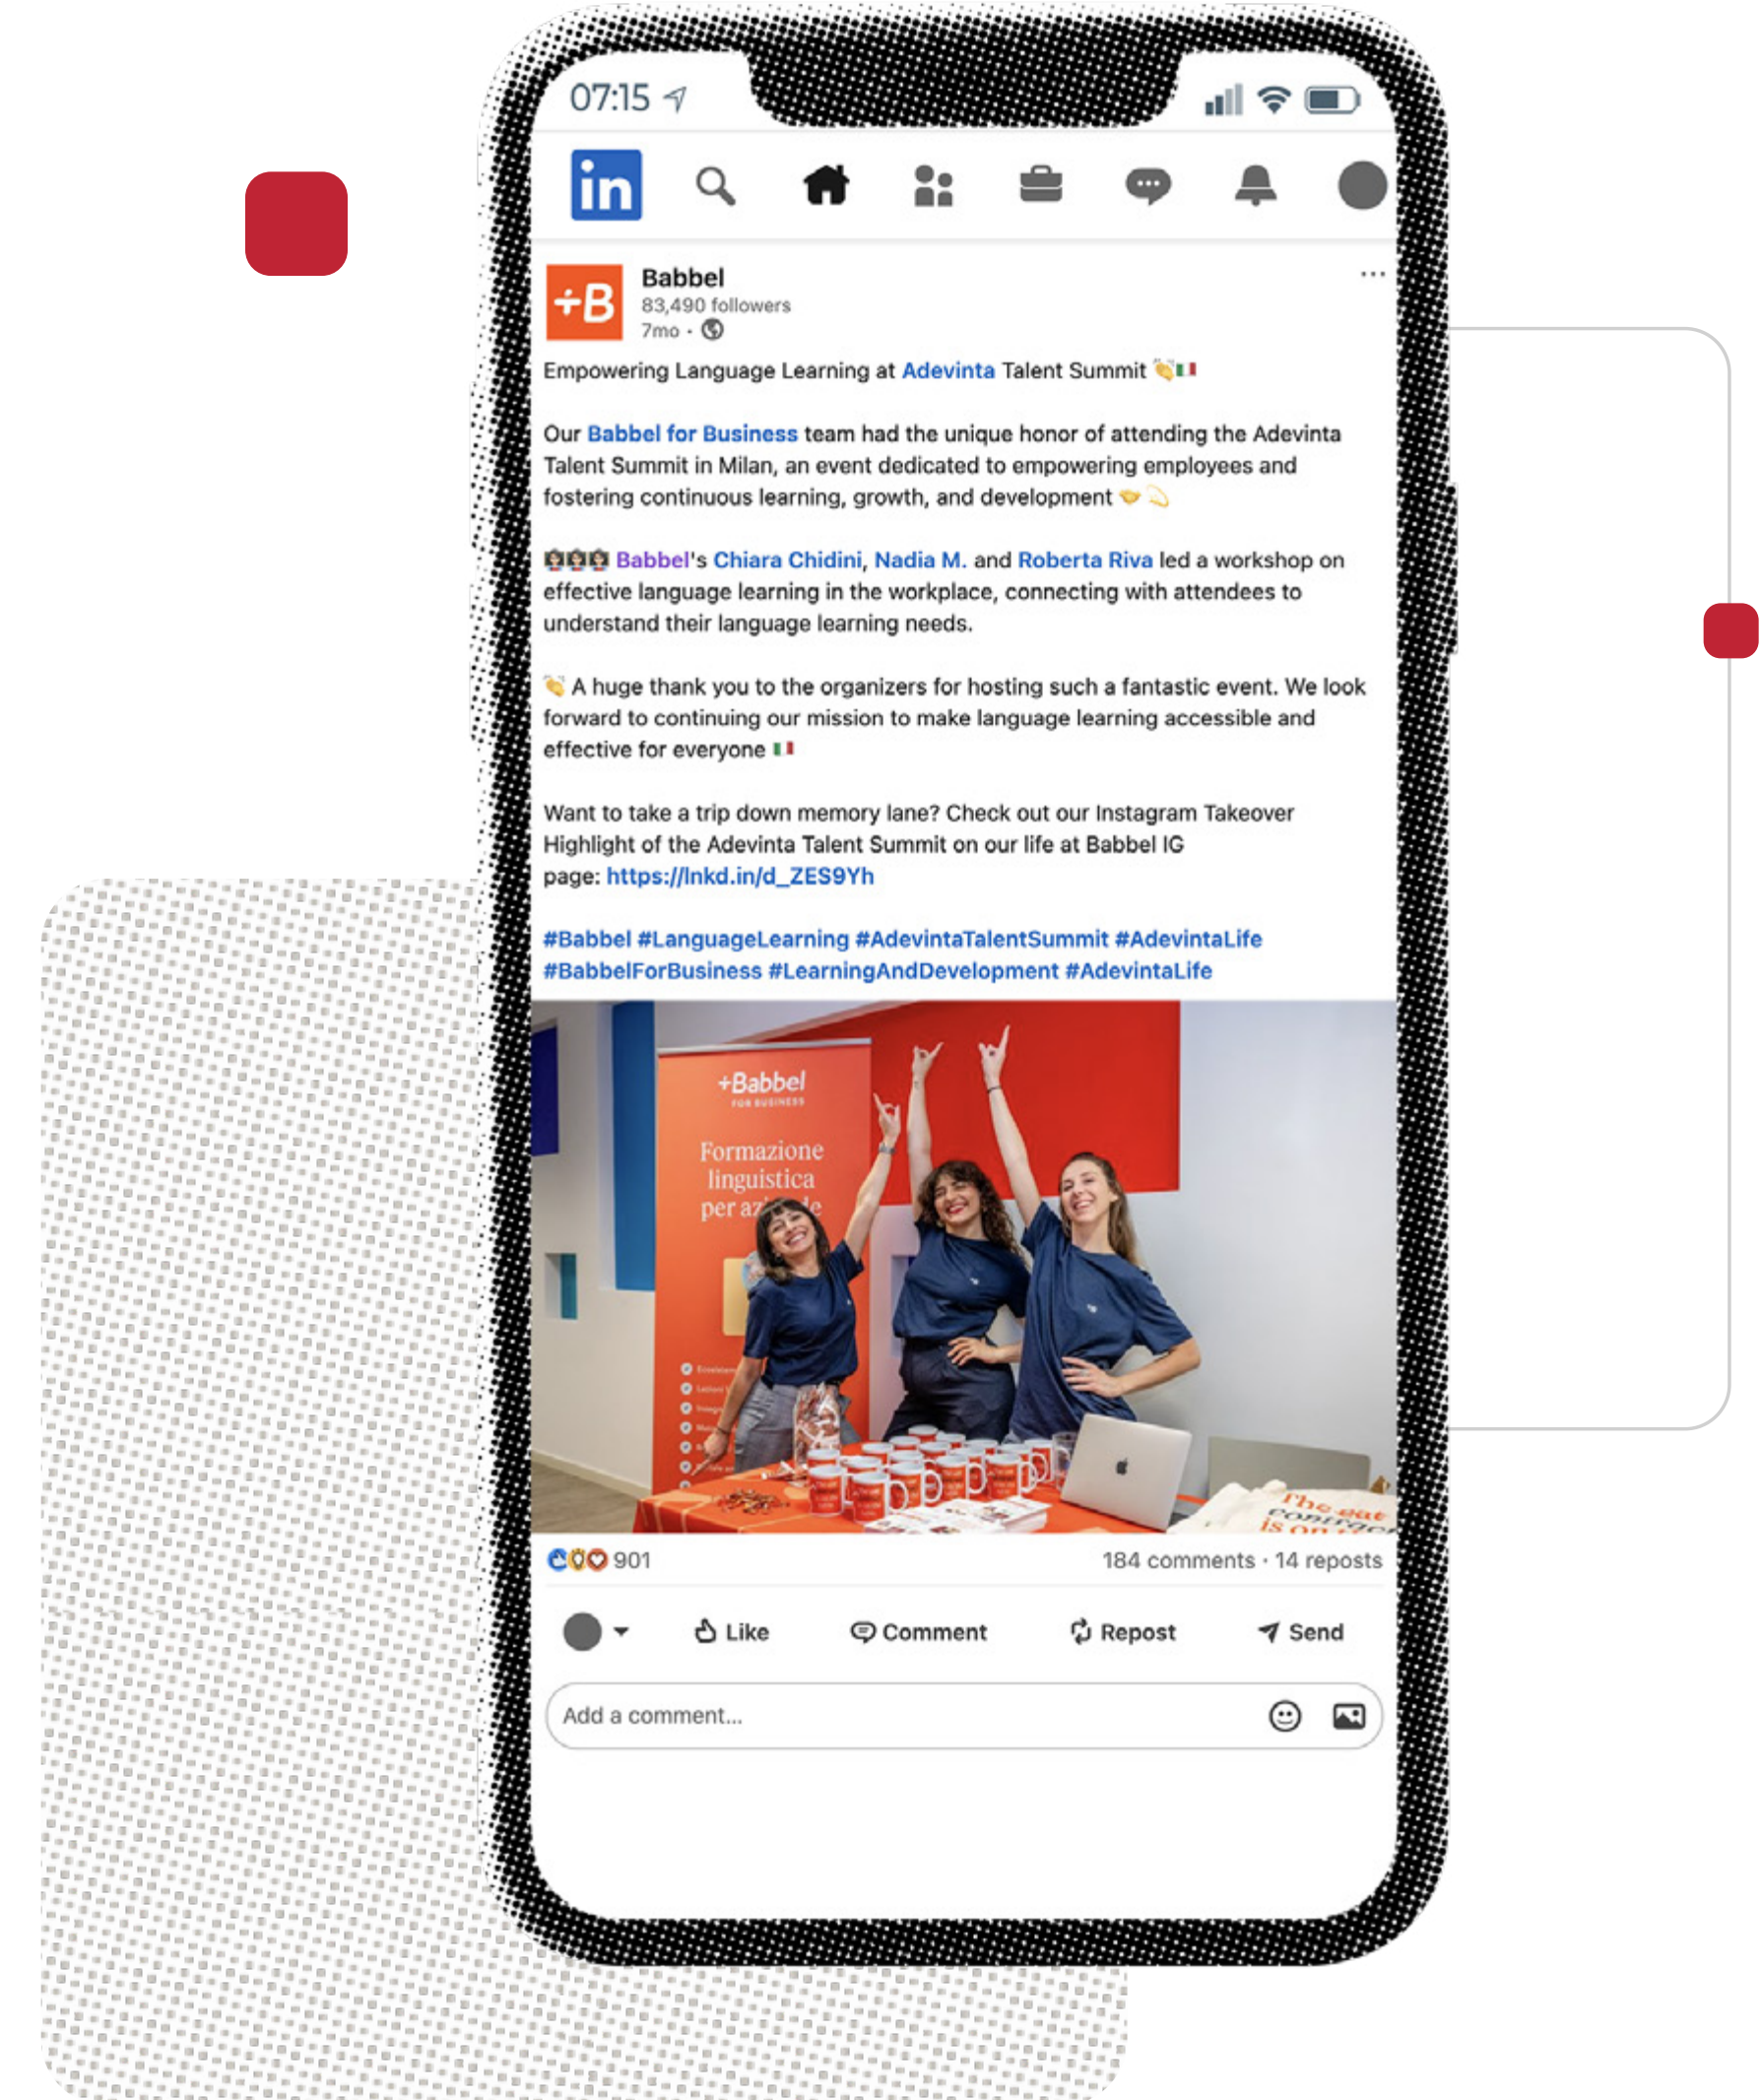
07:15

in

+B Babbel
83,490 followers
7mo ·

Empowering Language Learning at Adevinta Talent Summit 👏🇮🇹

Our Babbel for Business team had the unique honor of attending the Adevinta Talent Summit in Milan, an event dedicated to empowering employees and fostering continuous learning, growth, and development 🤝💫

👩👩👩 Babbel's Chiara Chidini, Nadia M. and Roberta Riva led a workshop on effective language learning in the workplace, connecting with attendees to understand their language learning needs.

👏 A huge thank you to the organizers for hosting such a fantastic event. We look forward to continuing our mission to make language learning accessible and effective for everyone 🇮🇹

Want to take a trip down memory lane? Check out our Instagram Takeover Highlight of the Adevinta Talent Summit on our life at Babbel IG page: https://lnkd.in/d_ZES9Yh

#Babbel #LanguageLearning #AdevintaTalentSummit #AdevintaLife #BabbelForBusiness #LearningAndDevelopment #AdevintaLife

+Babbel
FOR BUSINESS
Formazione linguistica per az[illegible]e

901
184 comments · 14 reposts

Like
Comment
Repost
Send

Add a comment...